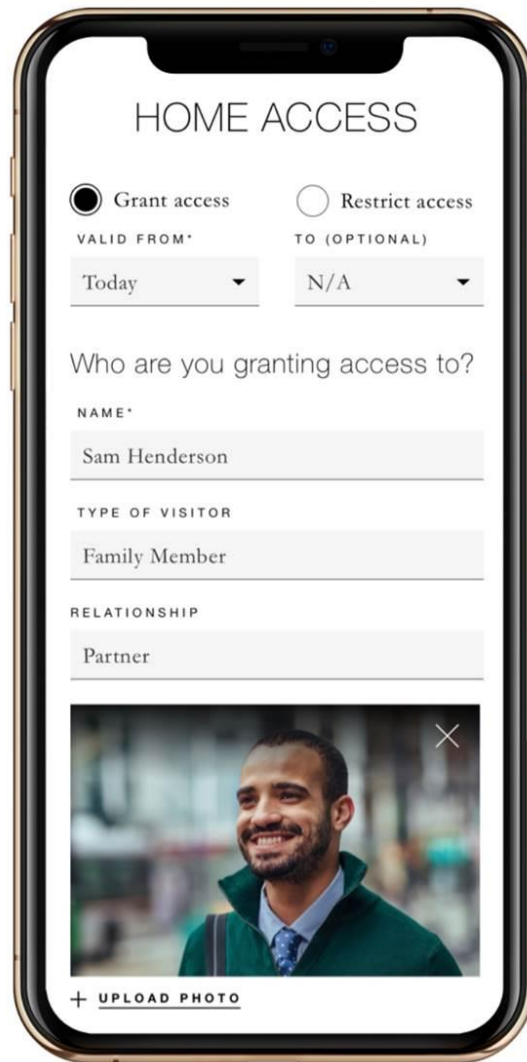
HOME ACCESS

Grant access

Restrict access

VALID FROM*

TO (OPTIONAL)

Today

N/A

Who are you granting access to?

NAME*

Sam Henderson

TYPE OF VISITOR

Family Member

RELATIONSHIP

Partner

+ UPLOAD PHOTO